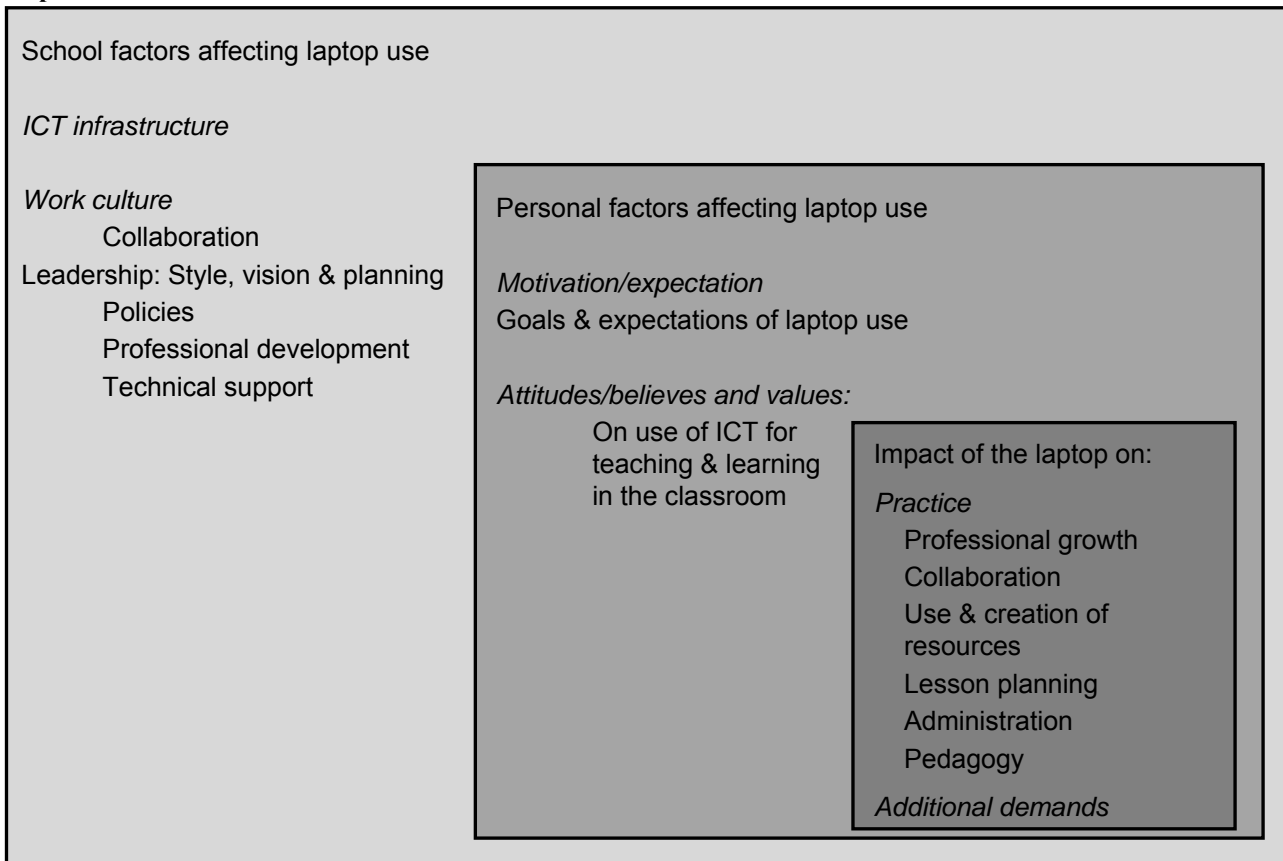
School factors affecting laptop use

*ICT infrastructure*

*Work culture*
Collaboration
Leadership: Style, vision & planning
Policies
Professional development
Technical support

Personal factors affecting laptop use

*Motivation/expectation*
Goals & expectations of laptop use

*Attitudes/believes and values:*
On use of ICT for teaching & learning in the classroom

Impact of the laptop on:
*Practice*
Professional growth
Collaboration
Use & creation of resources
Lesson planning
Administration
Pedagogy
*Additional demands*